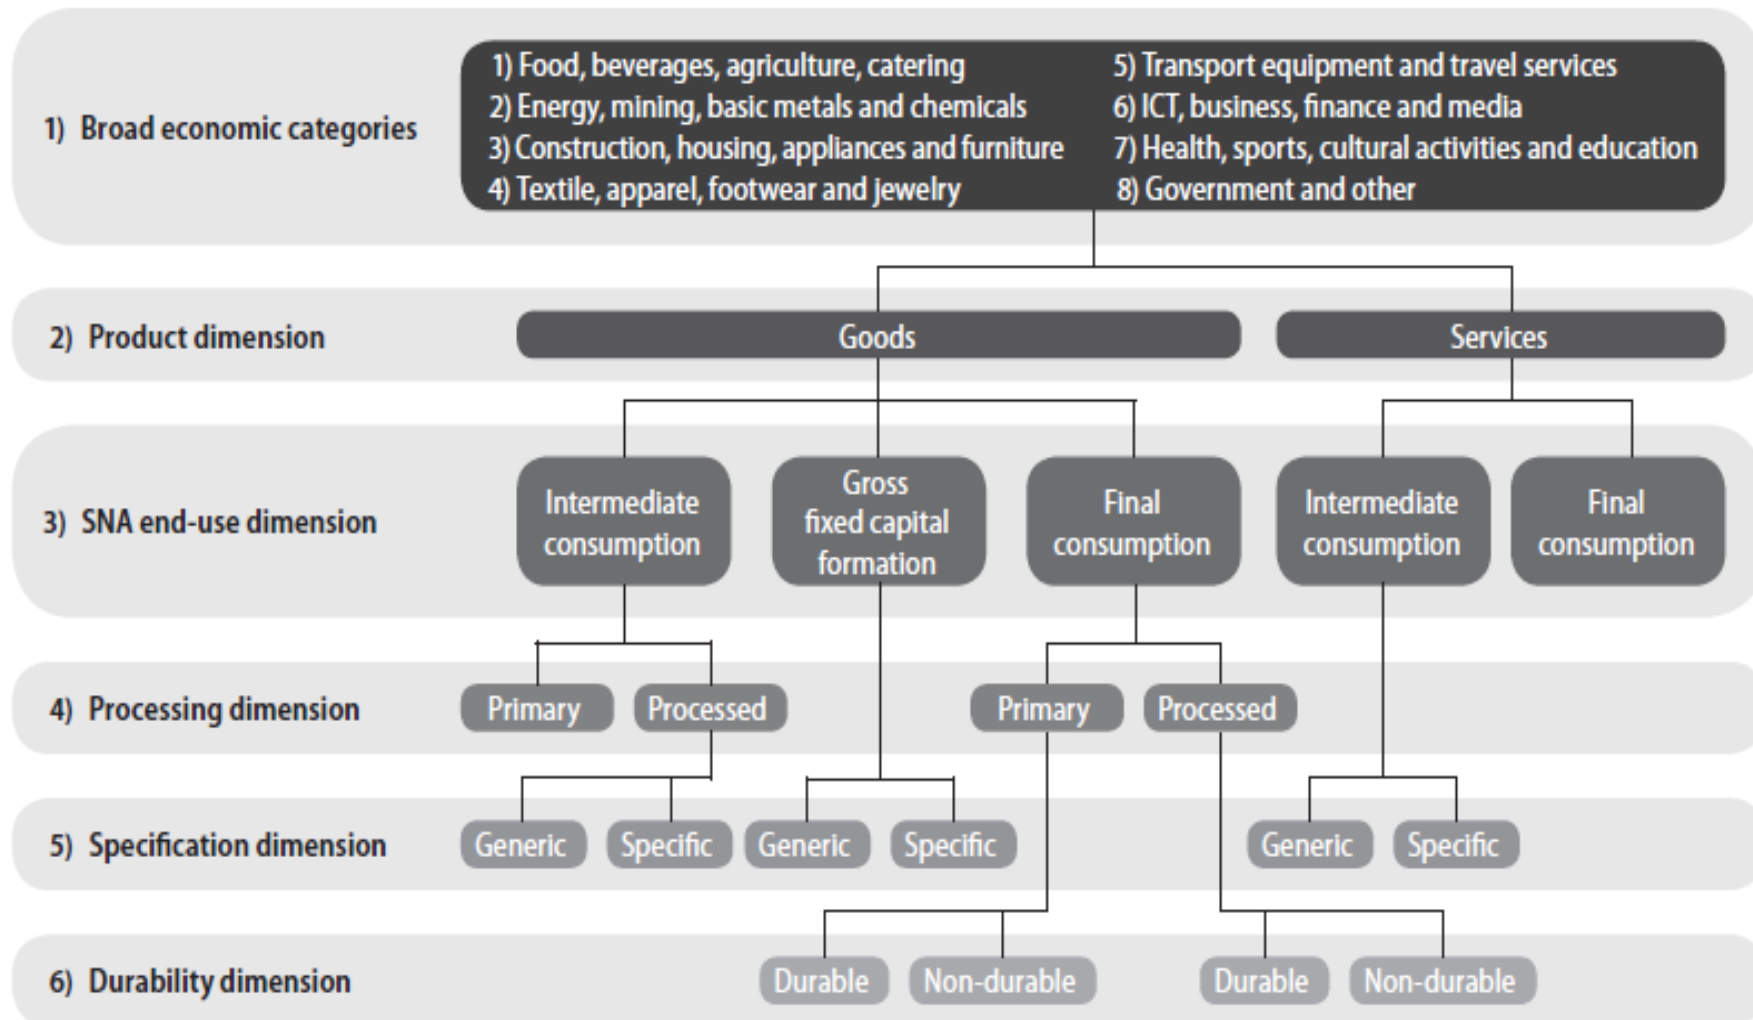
1) Broad economic categories

1) Food, beverages, agriculture, catering
2) Energy, mining, basic metals and chemicals
3) Construction, housing, appliances and furniture
4) Textile, apparel, footwear and jewelry
5) Transport equipment and travel services
6) ICT, business, finance and media
7) Health, sports, cultural activities and education
8) Government and other

2) Product dimension

Goods

Services

3) SNA end-use dimension

Intermediate consumption

Gross fixed capital formation

Final consumption

Intermediate consumption

Final consumption

4) Processing dimension

Primary

Processed

Primary

Processed

5) Specification dimension

Generic

Specific

Generic

Specific

Generic

Specific

6) Durability dimension

Durable

Non-durable

Durable

Non-durable